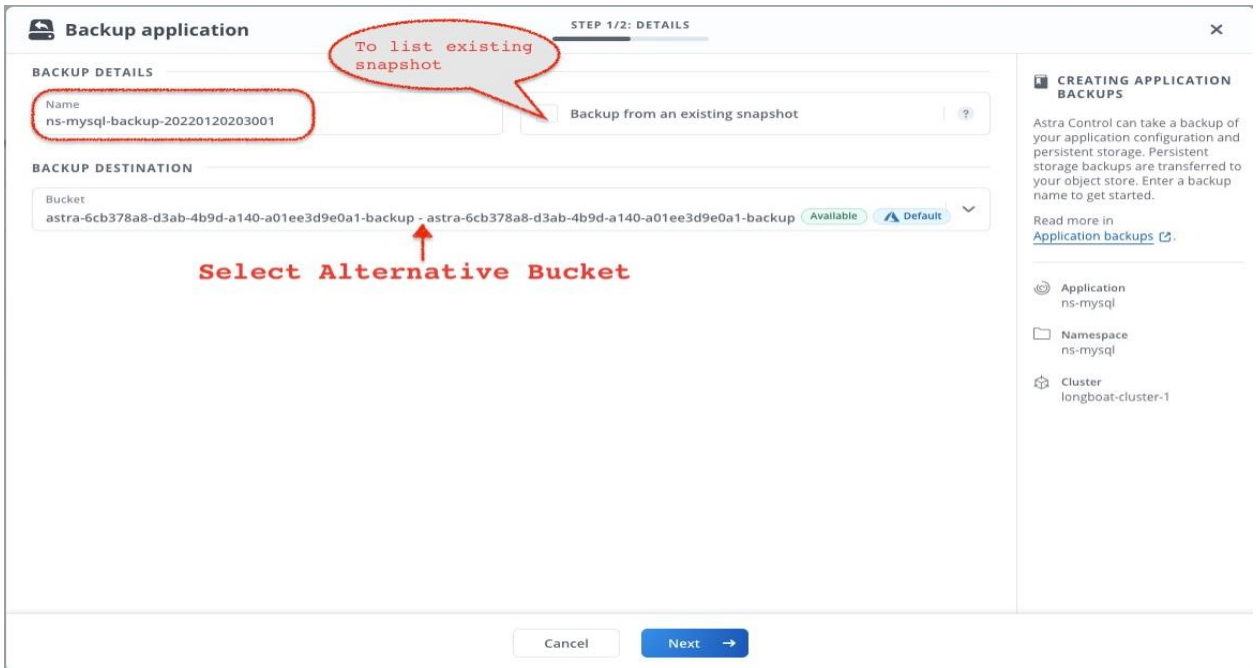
Backup application

STEP 1/2: DETAILS

×

To list existing snapshot

BACKUP DETAILS

Name
ns-mysql-backup-20220120203001

Backup from an existing snapshot

?

BACKUP DESTINATION

Bucket
astra-6cb378a8-d3ab-4b9d-a140-a01ee3d9e0a1-backup - astra-6cb378a8-d3ab-4b9d-a140-a01ee3d9e0a1-backup Available Default

Select Alternative Bucket

CREATING APPLICATION BACKUPS

Astra Control can take a backup of your application configuration and persistent storage. Persistent storage backups are transferred to your object store. Enter a backup name to get started.

Read more in Application backups.

Application
ns-mysql

Namespace
ns-mysql

Cluster
longboat-cluster-1

Cancel

Next →